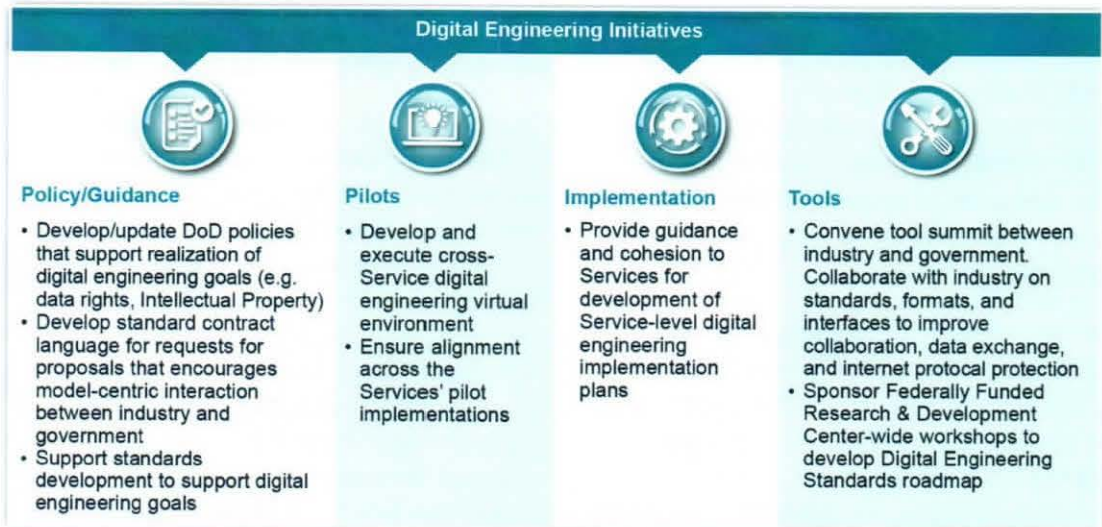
Digital Engineering Initiatives

Policy/Guidance

• Develop/update DoD policies that support realization of digital engineering goals (e.g. data rights, Intellectual Property)
• Develop standard contract language for requests for proposals that encourages model-centric interaction between industry and government
• Support standards development to support digital engineering goals

Pilots

• Develop and execute cross-Service digital engineering virtual environment
• Ensure alignment across the Services' pilot implementations

Implementation

• Provide guidance and cohesion to Services for development of Service-level digital engineering implementation plans

Tools

• Convene tool summit between industry and government. Collaborate with industry on standards, formats, and interfaces to improve collaboration, data exchange, and internet protocol protection
• Sponsor Federally Funded Research & Development Center-wide workshops to develop Digital Engineering Standards roadmap